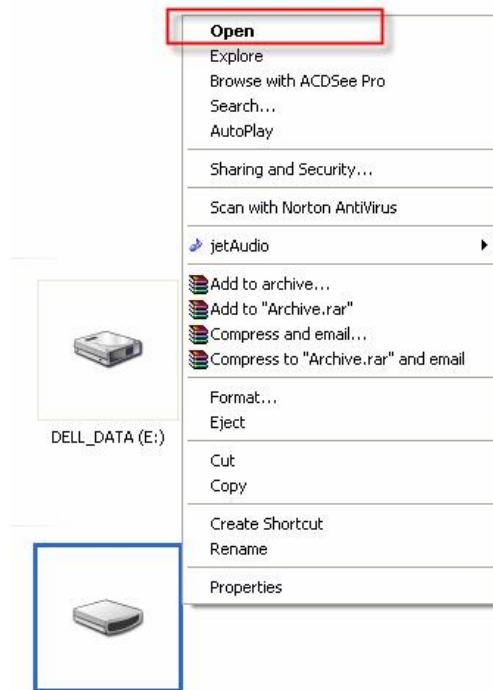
Open
Explore
Browse with ACDSee Pro
Search...
AutoPlay

Sharing and Security...

Scan with Norton AntiVirus

jetAudio

Add to archive...
Add to "Archive.rar"
Compress and email...
Compress to "Archive.rar" and email

Format...
Eject

Cut
Copy

Create Shortcut
Rename

Properties

DELL_DATA (E:)